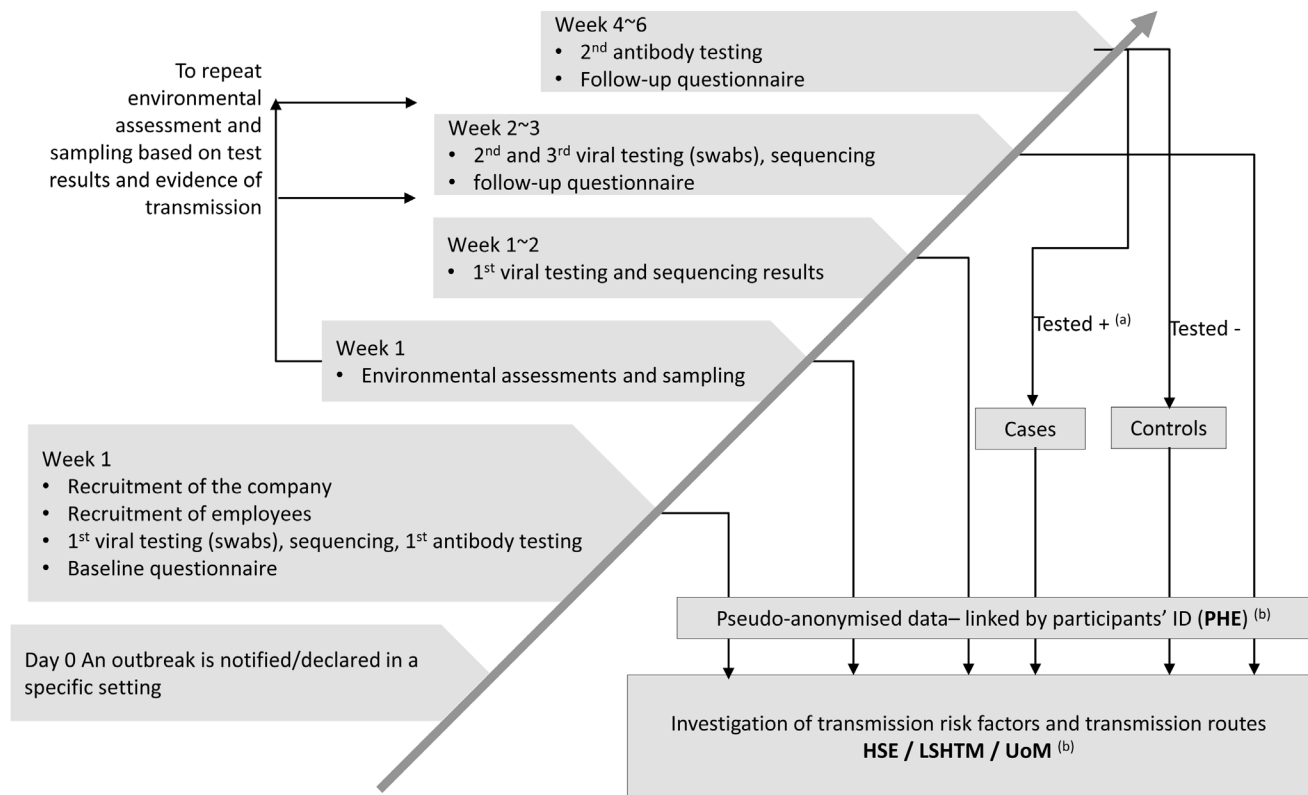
Week 4~6
• $2^{nd}$ antibody testing
• Follow-up questionnaire

To repeat environmental assessment and sampling based on test results and evidence of transmission

Week 2~3
• $2^{nd}$ and $3^{rd}$ viral testing (swabs), sequencing
• follow-up questionnaire

Week 1~2
• $1^{st}$ viral testing and sequencing results

Tested + $^{(a)}$

Tested -

Week 1
• Environmental assessments and sampling

Cases

Controls

Week 1
• Recruitment of the company
• Recruitment of employees
• $1^{st}$ viral testing (swabs), sequencing, $1^{st}$ antibody testing
• Baseline questionnaire

Pseudo-anonymised data– linked by participants' ID (**PHE**) $^{(b)}$

Day 0 An outbreak is notified/declared in a specific setting

Investigation of transmission risk factors and transmission routes
**HSE / LSHTM / UoM** $^{(b)}$